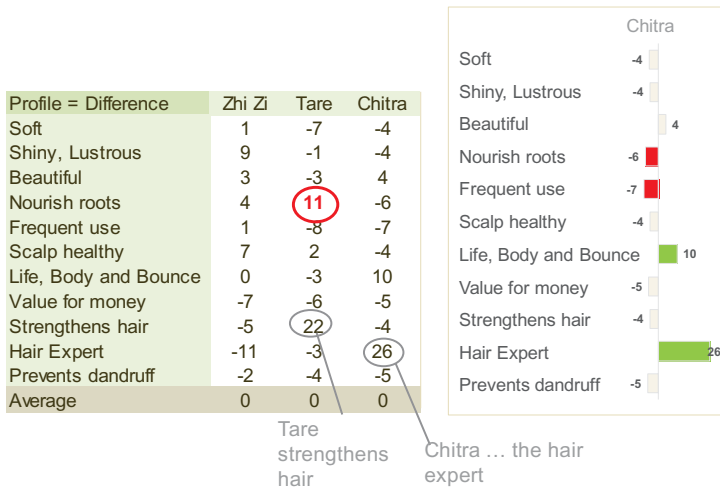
| Profile = Difference | Zhi Zi | Tare | Chitra |
|---|---|---|---|
| Soft | 1 | -7 | -4 |
| Shiny, Lustrous | 9 | -1 | -4 |
| Beautiful | 3 | -3 | 4 |
| Nourish roots | 4 | 11 | -6 |
| Frequent use | 1 | -8 | -7 |
| Scalp healthy | 7 | 2 | -4 |
| Life, Body and Bounce | 0 | -3 | 10 |
| Value for money | -7 | -6 | -5 |
| Strengthens hair | -5 | 22 | -4 |
| Hair Expert | -11 | -3 | 26 |
| Prevents dandruff | -2 | -4 | -5 |
| Average | 0 | 0 | 0 |

Tare strengthens hair

Chitra … the hair expert

Chitra

Soft -4
Shiny, Lustrous -4
Beautiful 4
Nourish roots -6
Frequent use -7
Scalp healthy -4
Life, Body and Bounce 10
Value for money -5
Strengthens hair -4
Hair Expert 26
Prevents dandruff -5